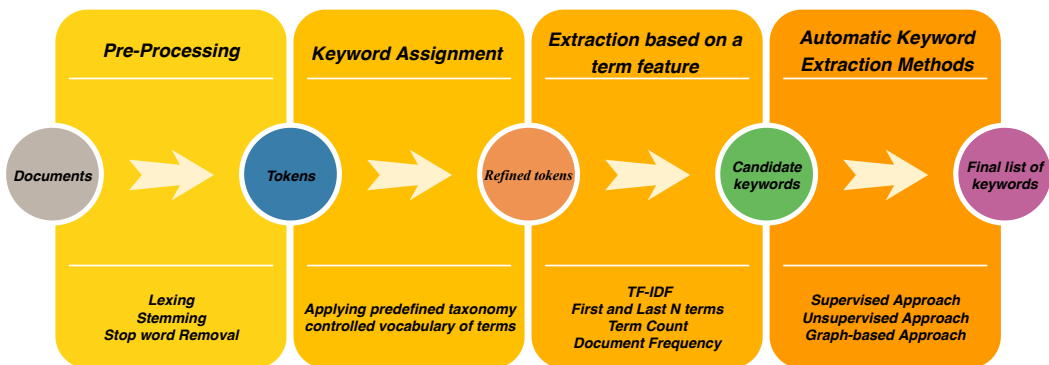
Pre-Processing

Keyword Assignment

Extraction based on a term feature

Automatic Keyword Extraction Methods

Documents

Tokens

Refined tokens

Candidate keywords

Final list of keywords

Lexing
Stemming
Stop word Removal

Applying predefined taxonomy
controlled vocabulary of terms

TF-IDF
First and Last N terms
Term Count
Document Frequency

Supervised Approach
Unsupervised Approach
Graph-based Approach